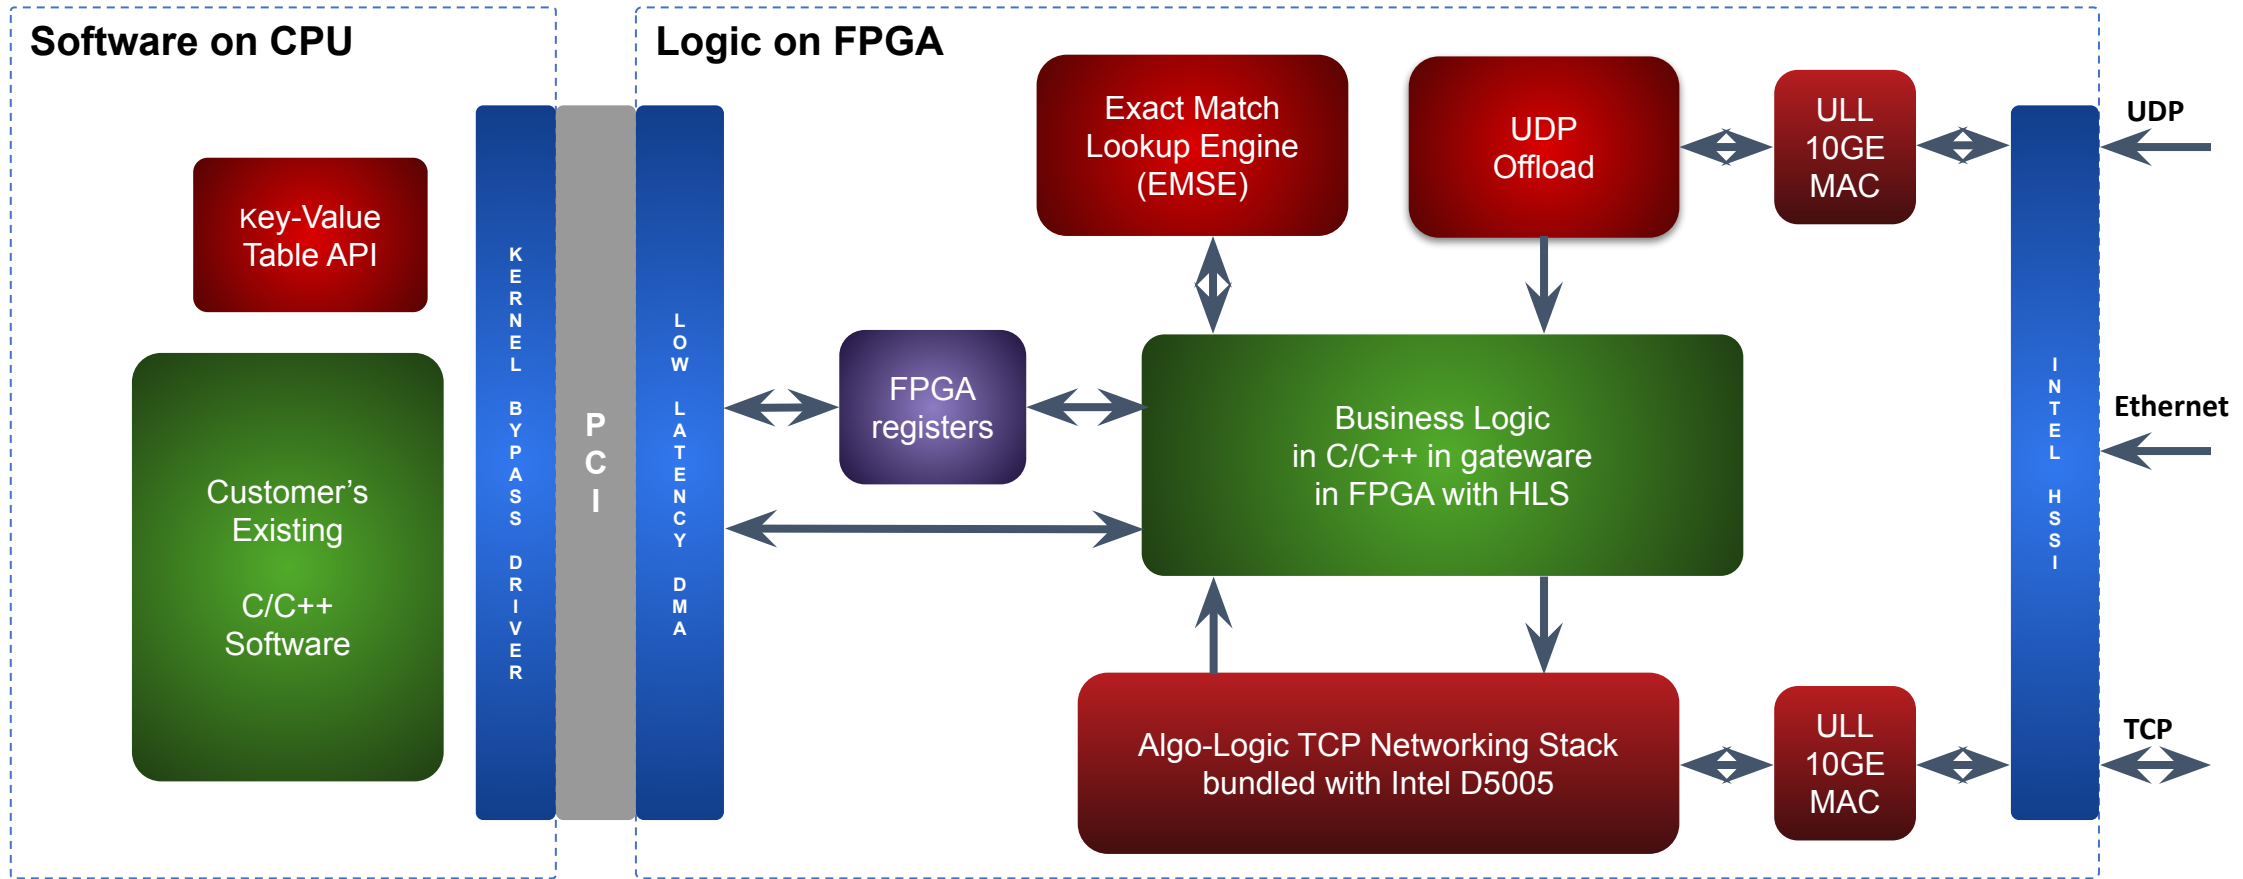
Software on CPU

Key-Value Table API

Customer's Existing

C/C++ Software

KERNEL BYPASS DRIVER

PCI

Logic on FPGA

LOW LATENCY DMA

Exact Match Lookup Engine (EMSE)

UDP Offload

ULL 10GE MAC

FPGA registers

Business Logic in C/C++ in gateware in FPGA with HLS

Algo-Logic TCP Networking Stack bundled with Intel D5005

ULL 10GE MAC

INTEL HSSI

UDP

Ethernet

TCP